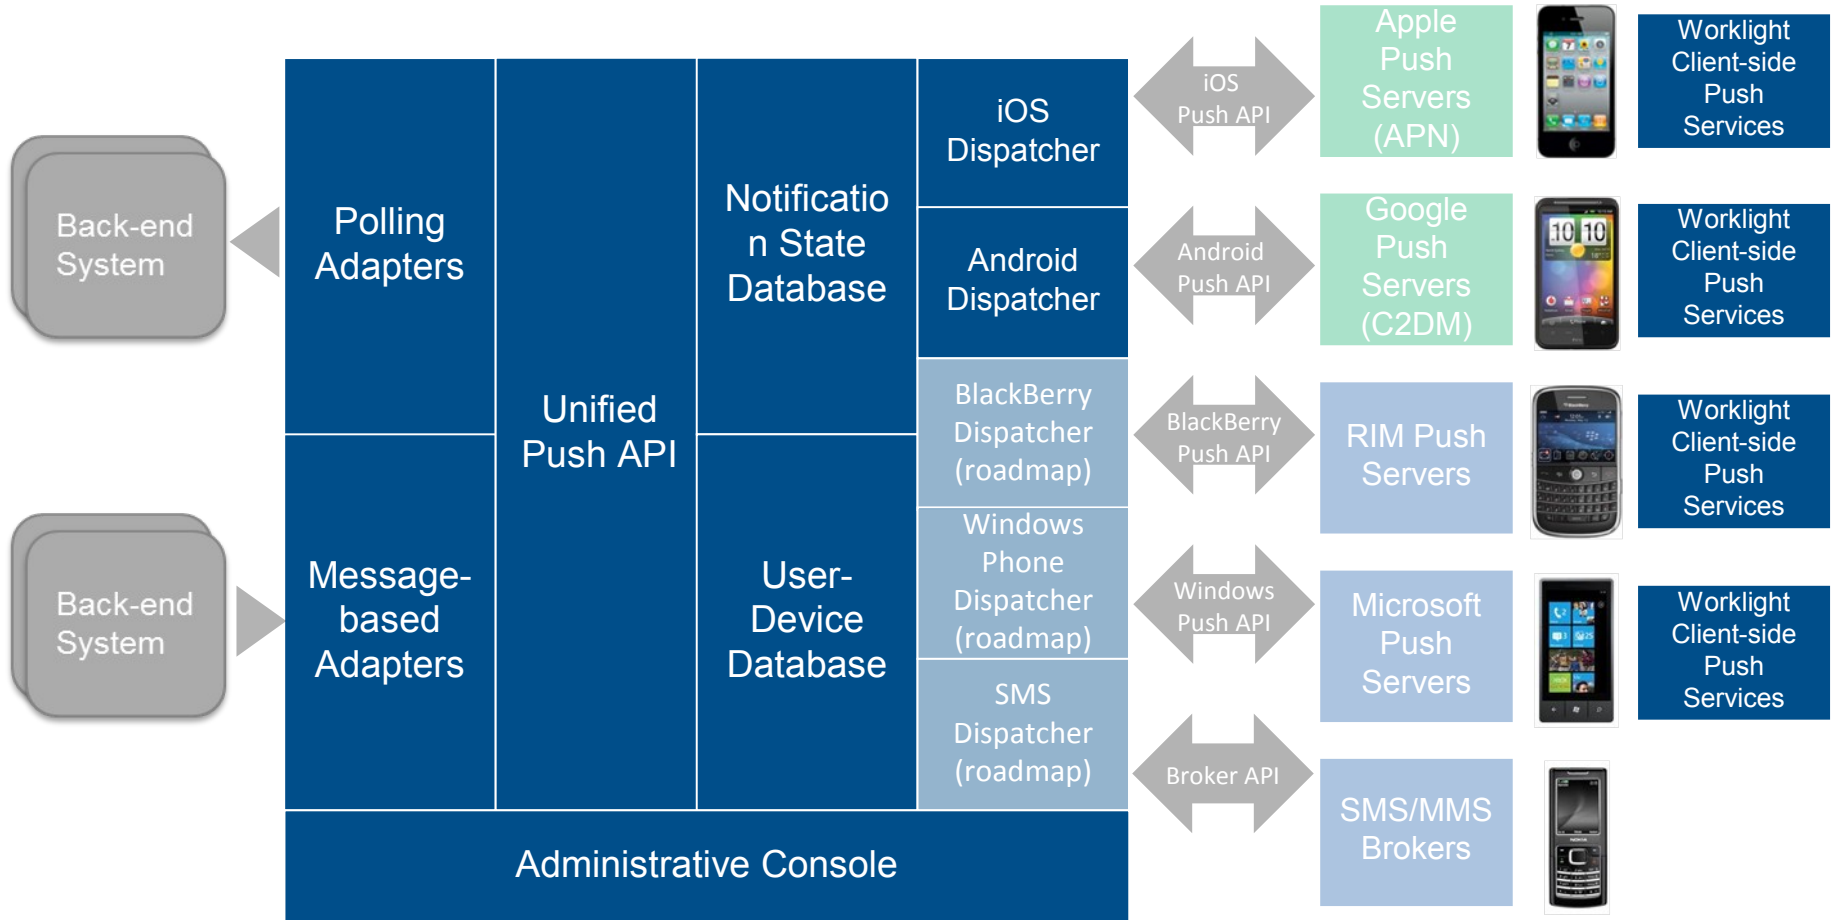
Back-end System

Back-end System

Polling Adapters

Message-based Adapters

Unified Push API

Notificatio n State Database

User-Device Database

iOS Dispatcher

Android Dispatcher

BlackBerry Dispatcher (roadmap)

Windows Phone Dispatcher (roadmap)

SMS Dispatcher (roadmap)

Administrative Console

iOS Push API

Android Push API

BlackBerry Push API

Windows Push API

Broker API

Apple Push Servers (APN)

Google Push Servers (C2DM)

RIM Push Servers

Microsoft Push Servers

SMS/MMS Brokers

10 10

Worklight Client-side Push Services

Worklight Client-side Push Services

Worklight Client-side Push Services

Worklight Client-side Push Services